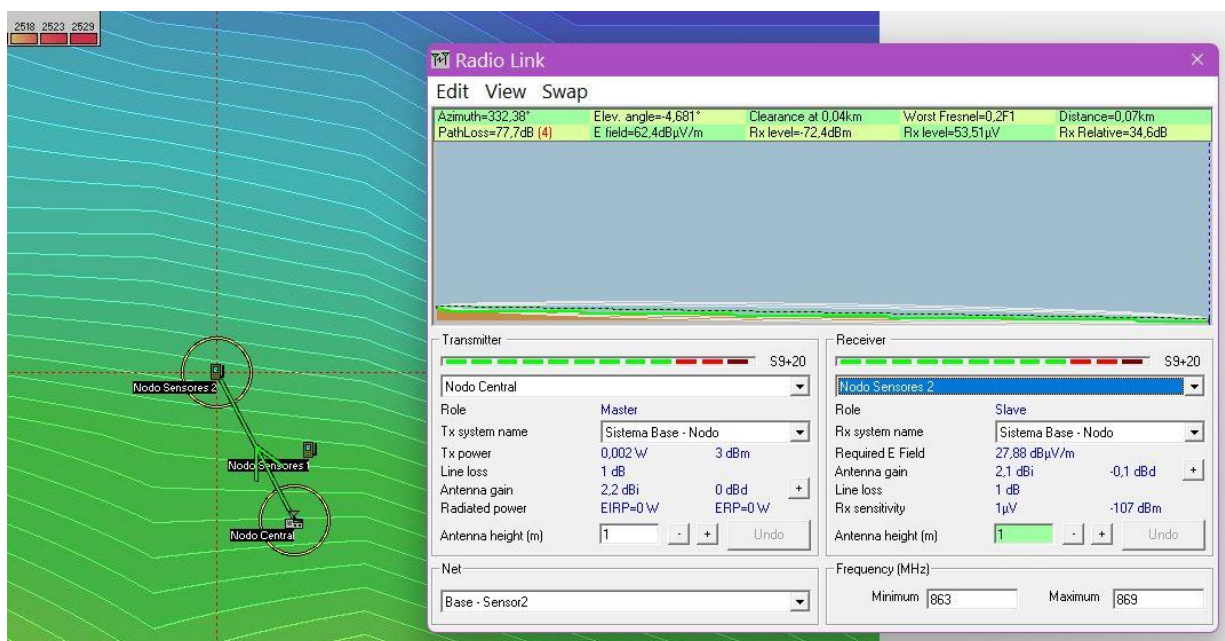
2518 2523 2529

Nodo Sensores 2
Nodo Sensores 1
Nodo Central

Radio Link
Edit View Swap

Azimuth=332,38° Elev. angle=-4,681° Clearance at 0,04km Worst Fresnel=0,2F1 Distance=0,07km
PathLoss=77,7dB (4) E field=62,4dBµV/m Rx level=-72,4dBm Rx level=53,51µV Rx Relative=34,6dB

Transmitter
S9+20
Nodo Central
Role Master
Tx system name Sistema Base - Nodo
Tx power 0,002 W 3 dBm
Line loss 1 dB
Antenna gain 2,2 dBi 0 dBd +
Radiated power EIRP=0 W ERP=0 W
Antenna height (m) 1 - + Undo

Receiver
S9+20
Nodo Sensores 2
Role Slave
Rx system name Sistema Base - Nodo
Required E Field 27,88 dBµV/m
Antenna gain 2,1 dBi -0,1 dBd +
Line loss 1 dB
Rx sensitivity 1µV -107 dBm
Antenna height (m) 1 - + Undo

Net
Base - Sensor2

Frequency (MHz)
Minimum 863 Maximum 869